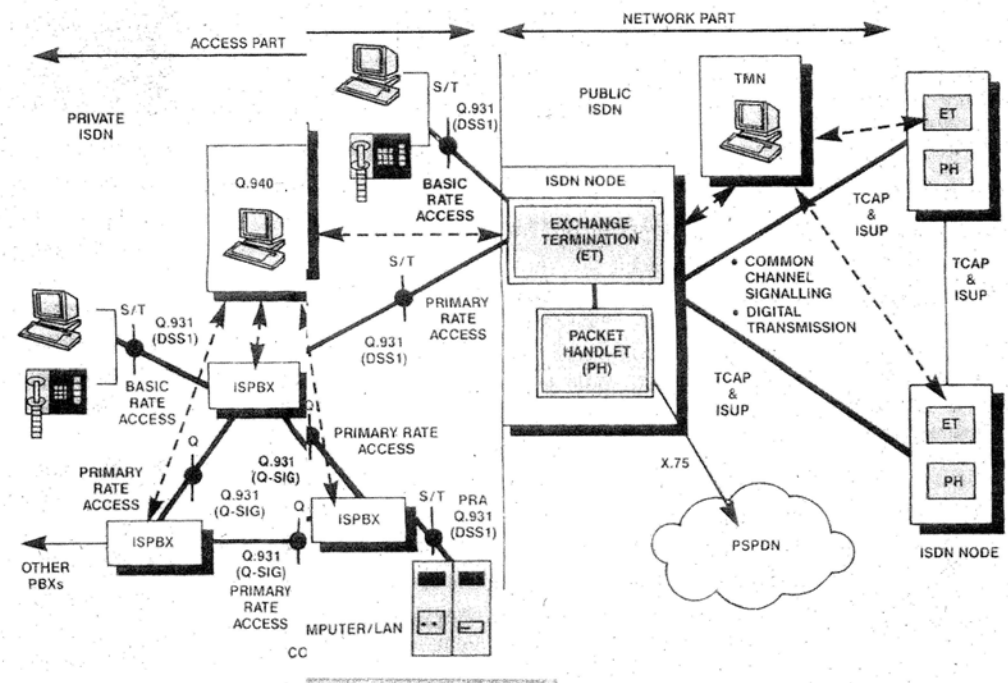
ACCESS PART

NETWORK PART

PRIVATE ISDN

S/T

Q.931 (DSS1)

BASIC RATE ACCESS

PUBLIC ISDN

TMN

ET

PH

Q.940

ISDN NODE

EXCHANGE TERMINATION (ET)

TCAP & ISUP

S/T

COMMON CHANNEL SIGNALLING

DIGITAL TRANSMISSION

TCAP & ISUP

S/T

Q.931 (DSS1)

Q.931 (DSS1)

PRIMARY RATE ACCESS

PACKET HANDLET (PH)

BASIC RATE ACCESS

ISPBX

Q

TCAP & ISUP

PRIMARY RATE ACCESS

Q

Q.931 (Q-SIG)

ET

PRIMARY RATE ACCESS

Q.931 (Q-SIG)

X.75

PH

ISPBX

S/T

PRA Q.931 (DSS1)

Q

ISPBX

OTHER PBXs

Q.931 (Q-SIG)

PRIMARY RATE ACCESS

PSPDN

ISDN NODE

MPUTER/LAN

CC